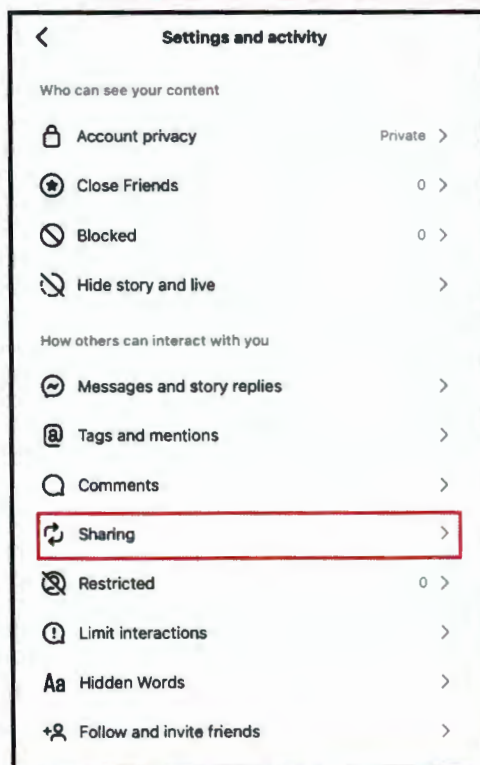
<
Settings and activity

Who can see your content

Account privacy Private >

Close Friends 0 >

Blocked 0 >

Hide story and live >

How others can interact with you

Messages and story replies >

Tags and mentions >

Comments >

Sharing >

Restricted 0 >

Limit interactions >

Aa Hidden Words >

Follow and invite friends >